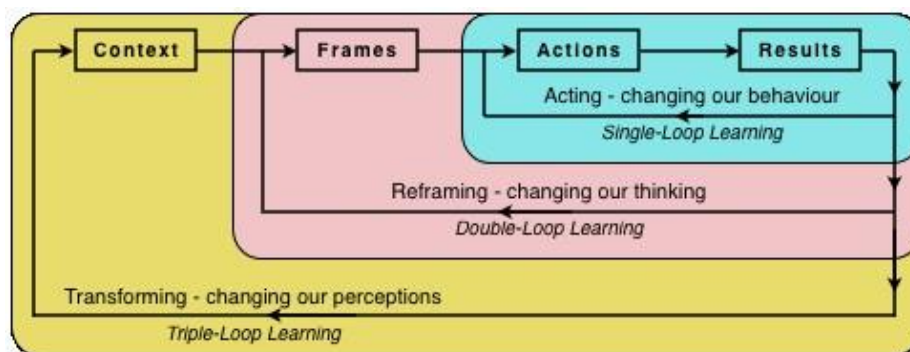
Context

Frames

Actions

Results

Acting - changing our behaviour

Single-Loop Learning

Reframing - changing our thinking

Double-Loop Learning

Transforming - changing our perceptions

Triple-Loop Learning